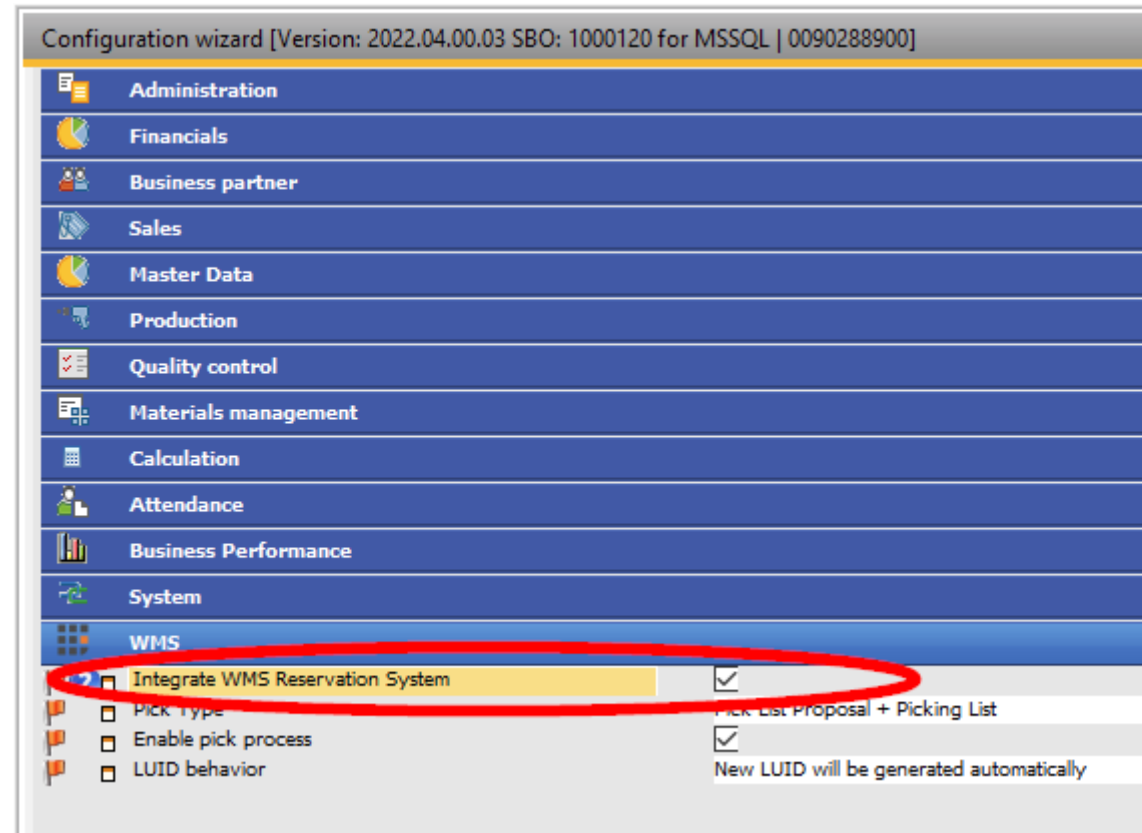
Configuration wizard [Version: 2022.04.00.03 SBO: 1000120 for MSSQL | 0090288900]

Administration

Financials

Business partner

Sales

Master Data

Production

Quality control

Materials management

Calculation

Attendance

Business Performance

System

WMS

Integrate WMS Reservation System

Pick Type | Pick List Proposal + Picking List

Enable pick process

LUID behavior | New LUID will be generated automatically